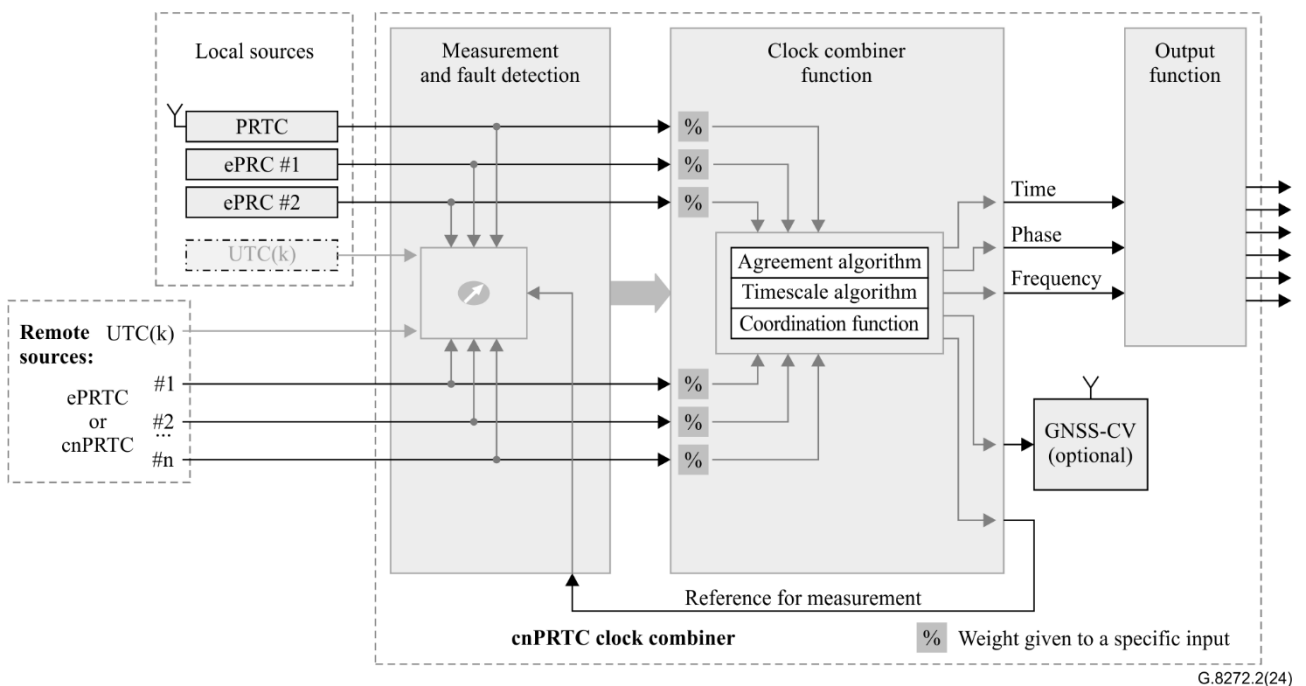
Local sources

PRTC

ePRC #1

ePRC #2

UTC(k)

Measurement and fault detection

Clock combiner function

Output function

%

%

%

Agreement algorithm

Timescale algorithm

Coordination function

Time

Phase

Frequency

Remote sources:

UTC(k)

ePRTC or cnPRTC

#1

#2

...

#n

%

%

%

GNSS-CV (optional)

Reference for measurement

cnPRTC clock combiner

% Weight given to a specific input

G.8272.2(24)